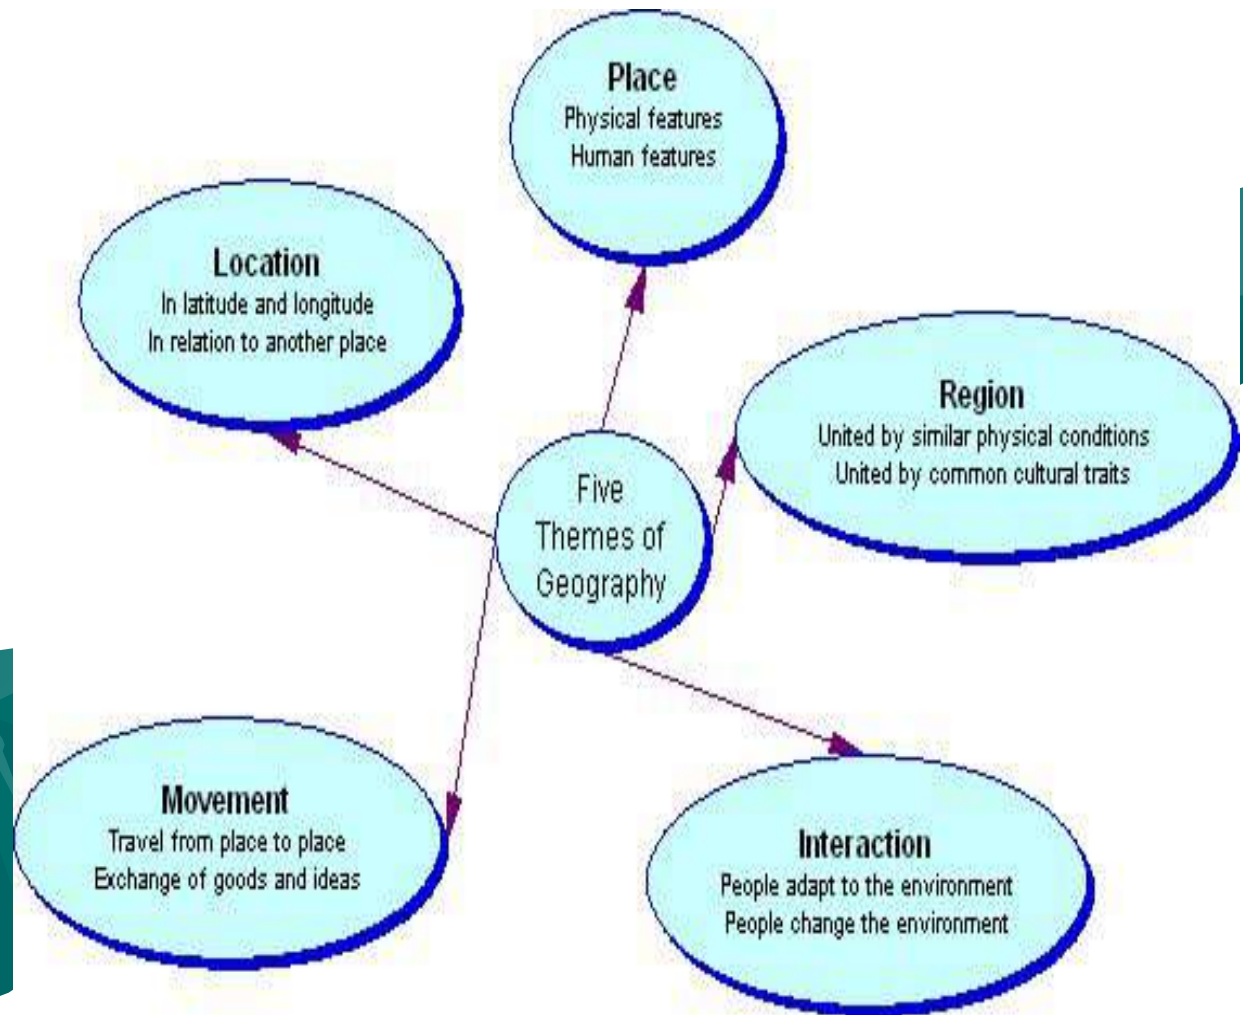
Place
Physical features
Human features

Location
In latitude and longitude
In relation to another place

Region
United by similar physical conditions
United by common cultural traits

Five Themes of Geography

Movement
Travel from place to place
Exchange of goods and ideas

Interaction
People adapt to the environment
People change the environment